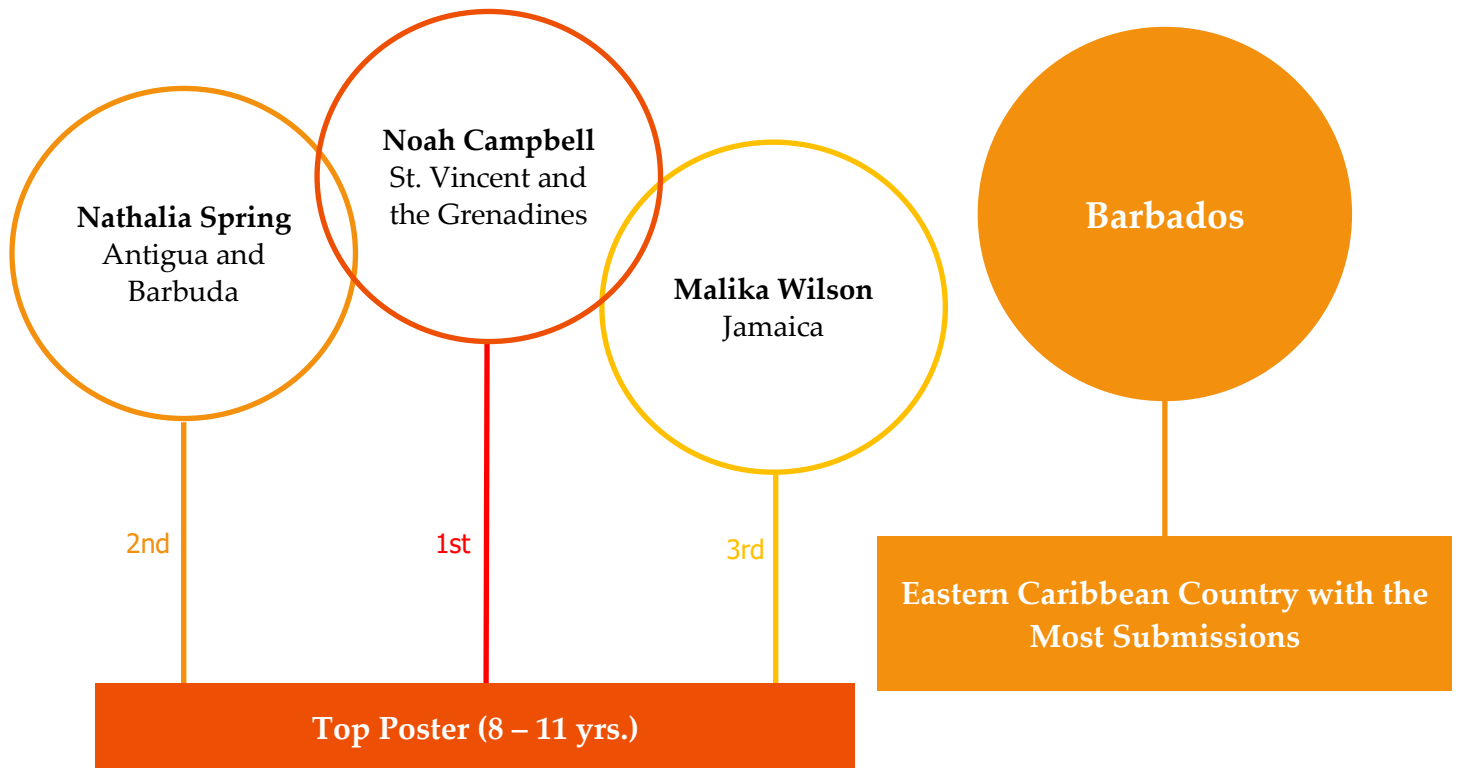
Nathalia Spring
Antigua and Barbuda

Noah Campbell
St. Vincent and the Grenadines

Malika Wilson
Jamaica

Barbados

2nd

1st

3rd

Eastern Caribbean Country with the Most Submissions

Top Poster (8 – 11 yrs.)